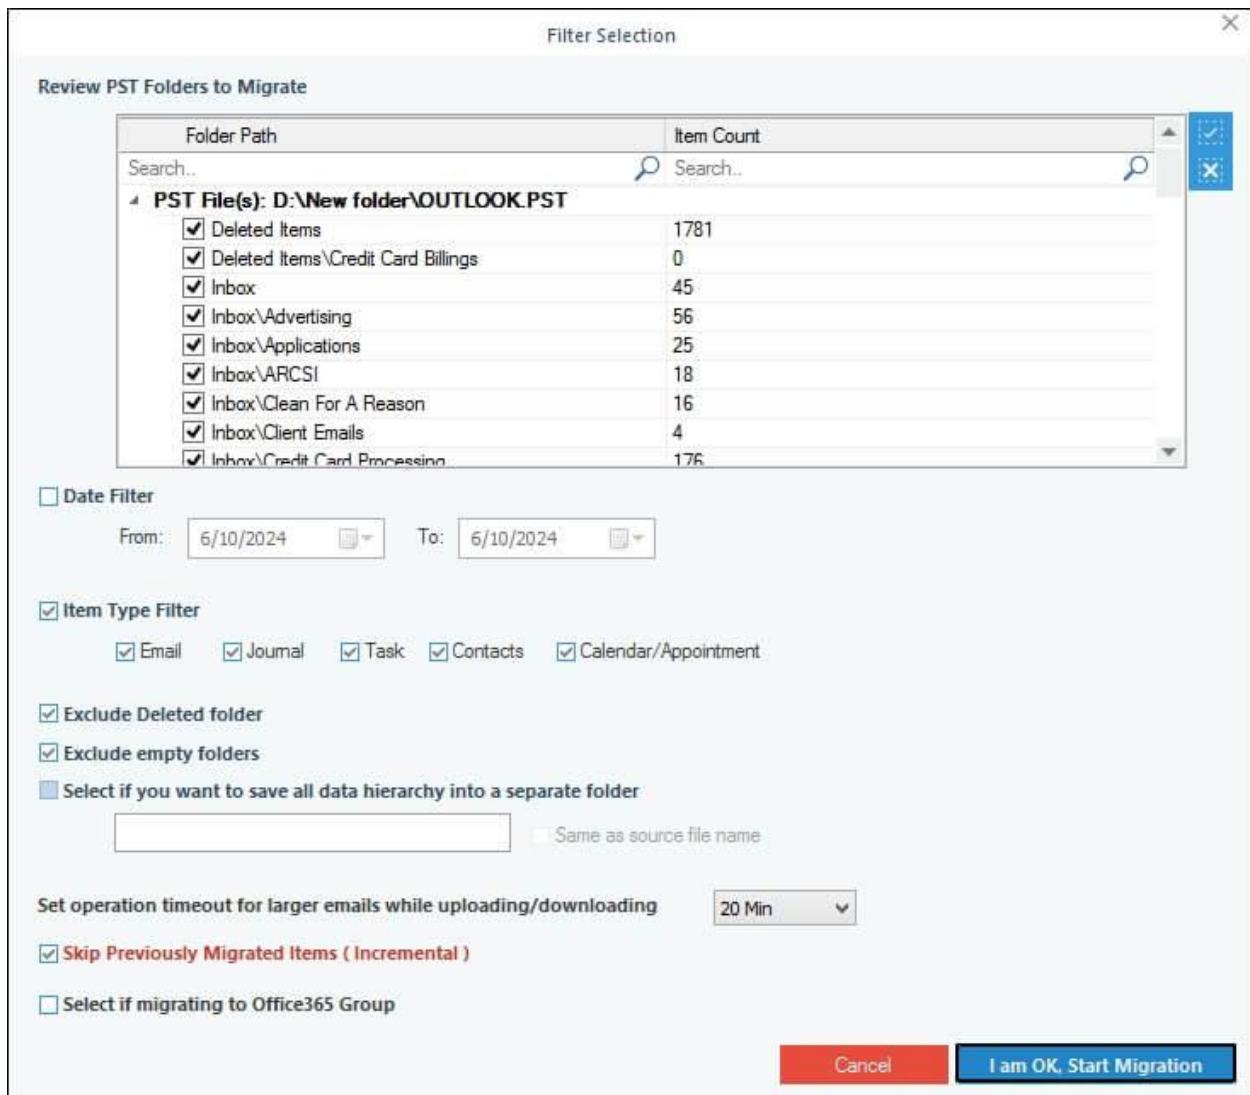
Filter Selection

Review PST Folders to Migrate

| Folder Path | Item Count |
|---|---|
| Search.. | Search.. |
| PST File(s): D:\New folder\OUTLOOK.PST | |
| Deleted Items | 1781 |
| Deleted Items\Credit Card Billings | 0 |
| Inbox | 45 |
| Inbox\Advertising | 56 |
| Inbox\Applications | 25 |
| Inbox\ARCSI | 18 |
| Inbox\Clean For A Reason | 16 |
| Inbox\Client Emails | 4 |
| Inbox\Credit Card Processing | 176 |

Date Filter

From: 6/10/2024 To: 6/10/2024

Item Type Filter

Email Journal Task Contacts Calendar/Appointment

Exclude Deleted folder

Exclude empty folders

Select if you want to save all data hierarchy into a separate folder

Same as source file name

Set operation timeout for larger emails while uploading/downloading 20 Min

Skip Previously Migrated Items ( Incremental )

Select if migrating to Office365 Group

Cancel I am OK, Start Migration